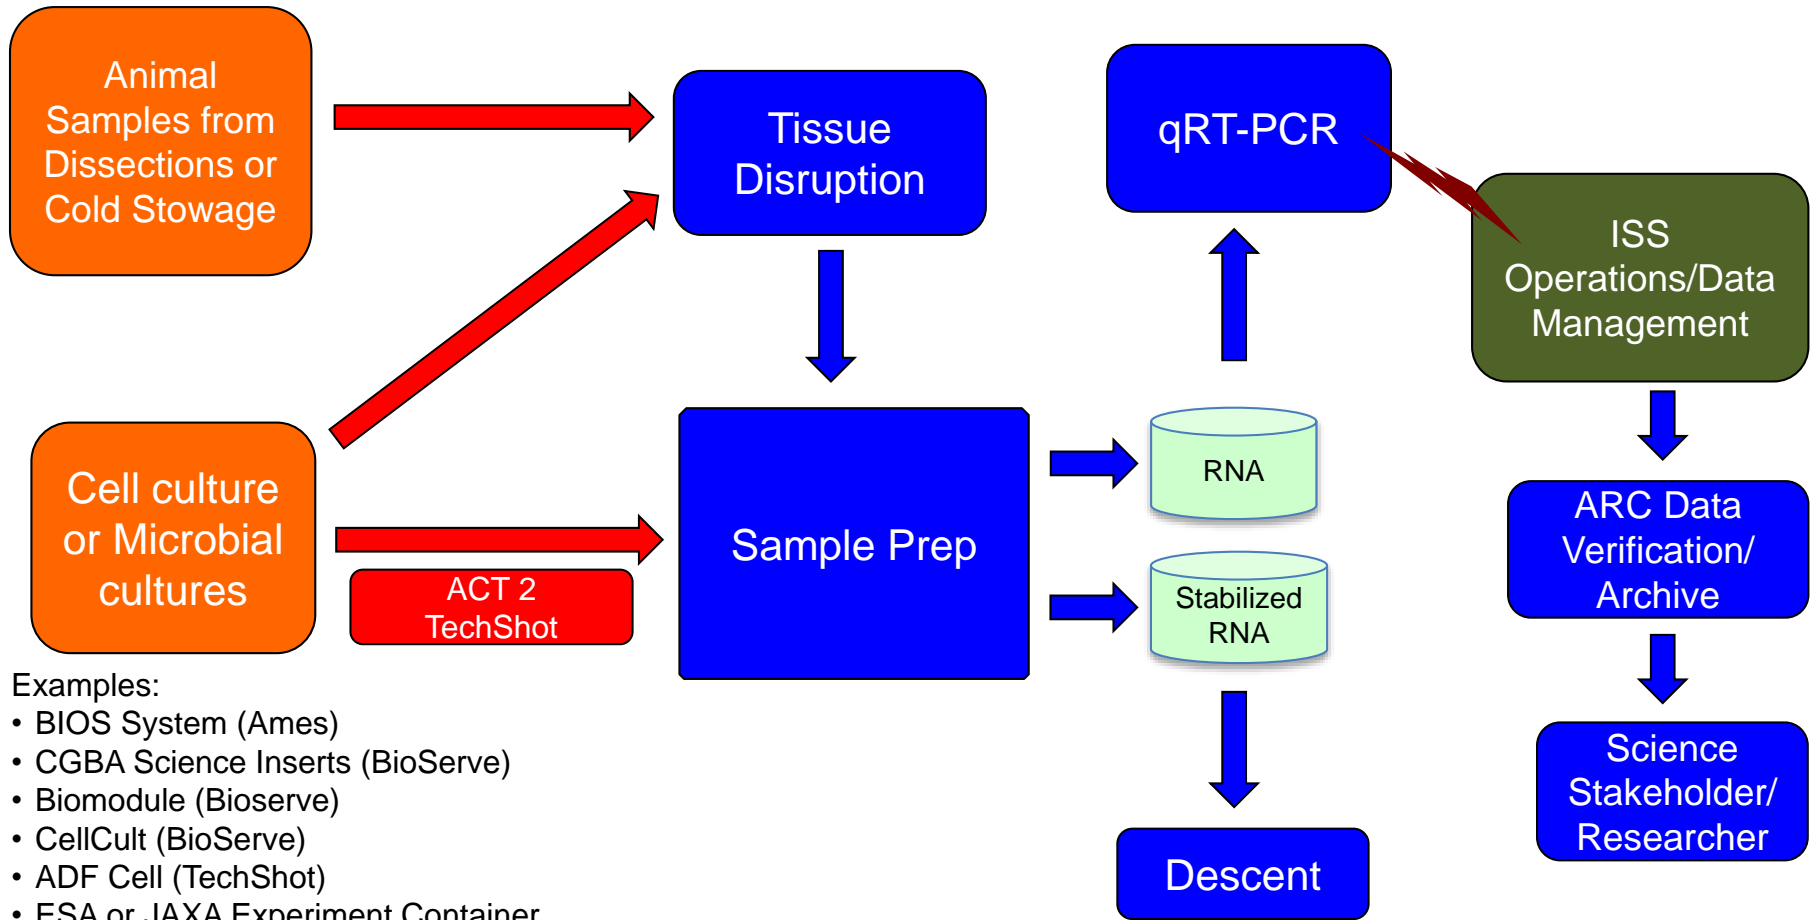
Animal Samples from Dissections or Cold Stowage

Tissue Disruption

qRT-PCR

ISS Operations/Data Management

Cell culture or Microbial cultures

ACT 2 TechShot

Sample Prep

RNA

Stabilized RNA

ARC Data Verification/ Archive

Science Stakeholder/ Researcher

Descent

Examples:
• BIOS System (Ames)
• CGBA Science Inserts (BioServe)
• Biomodule (Bioserve)
• CellCult (BioServe)
• ADF Cell (TechShot)
• ESA or JAXA Experiment Container